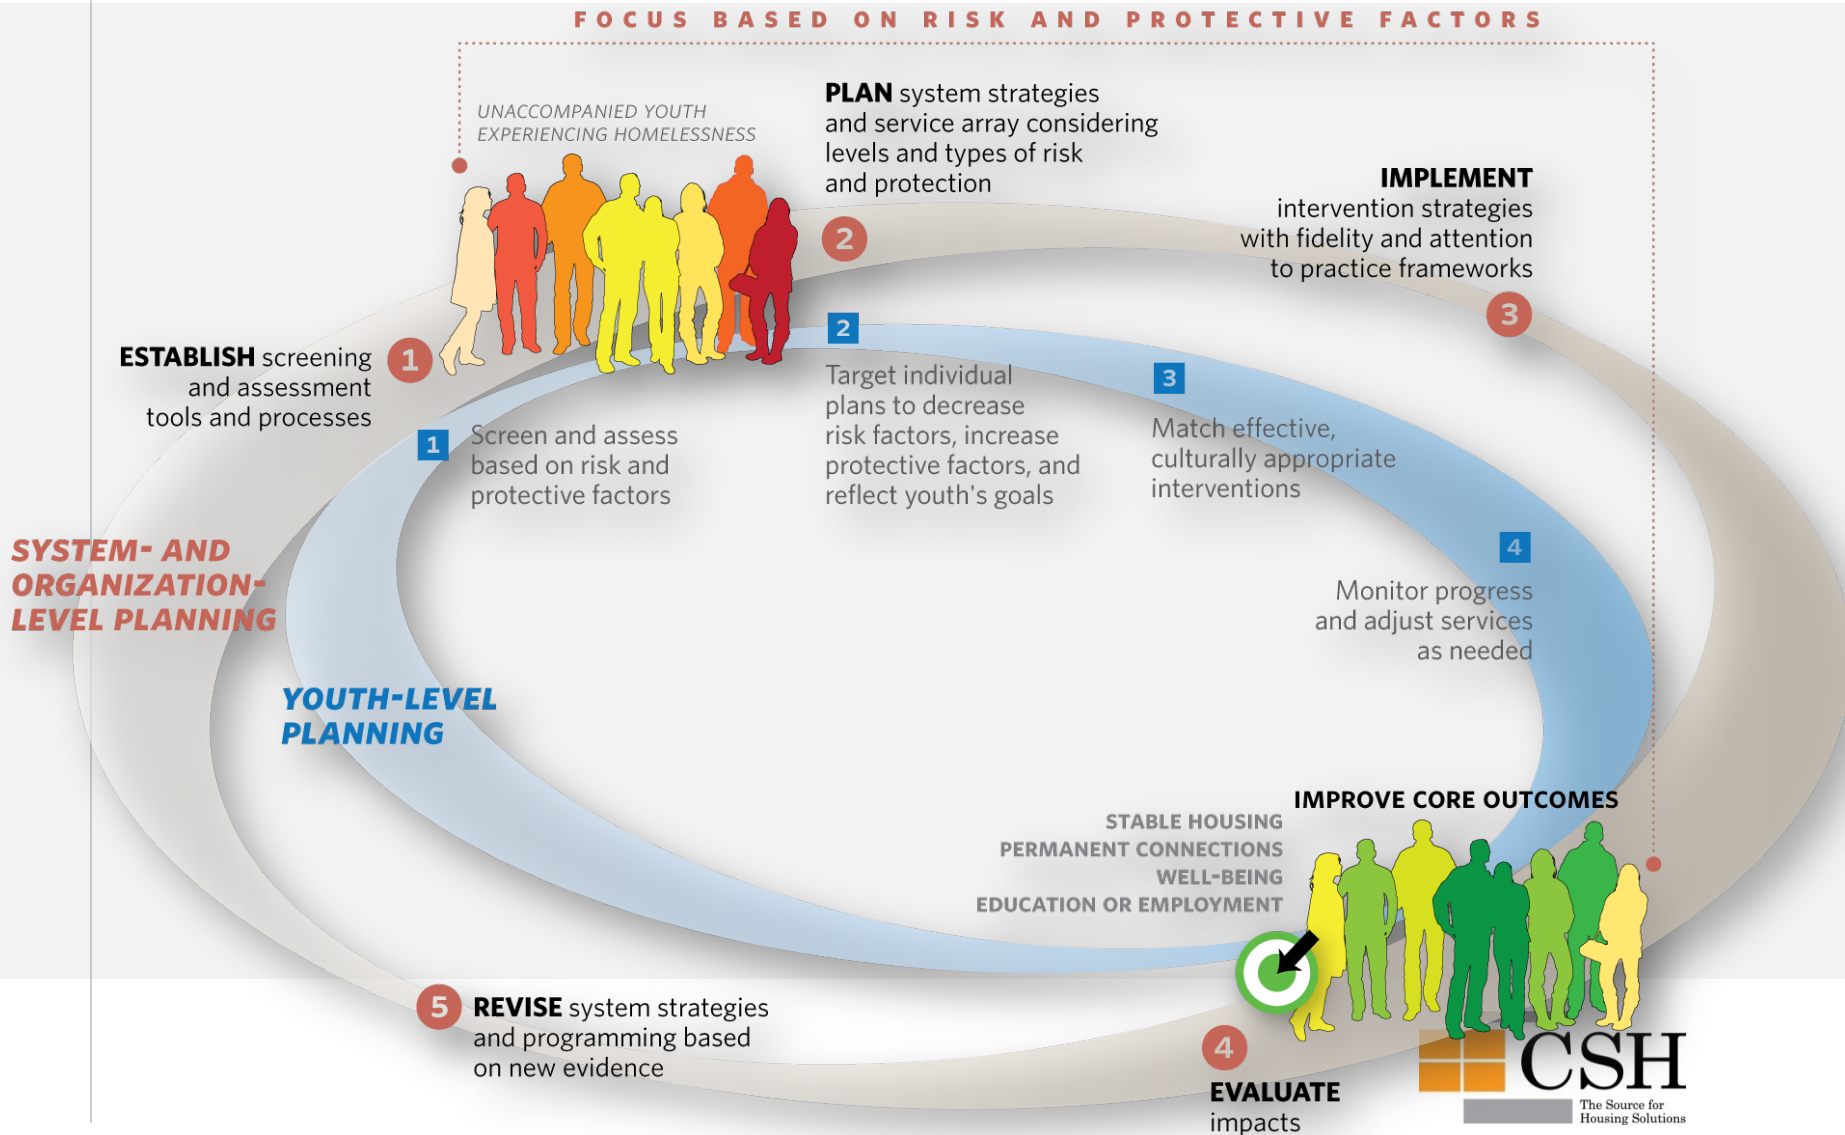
FOCUS BASED ON RISK AND PROTECTIVE FACTORS

UNACCOMPANIED YOUTH EXPERIENCING HOMELESSNESS

PLAN system strategies and service array considering levels and types of risk and protection

2

IMPLEMENT intervention strategies with fidelity and attention to practice frameworks

3

ESTABLISH screening and assessment tools and processes

1

2

Target individual plans to decrease risk factors, increase protective factors, and reflect youth's goals

3

Match effective, culturally appropriate interventions

1

Screen and assess based on risk and protective factors

SYSTEM- AND ORGANIZATION-LEVEL PLANNING

4

Monitor progress and adjust services as needed

YOUTH-LEVEL PLANNING

IMPROVE CORE OUTCOMES

STABLE HOUSING
PERMANENT CONNECTIONS
WELL-BEING
EDUCATION OR EMPLOYMENT

5

REVISE system strategies and programming based on new evidence

4

EVALUATE impacts

CSH
The Source for Housing Solutions